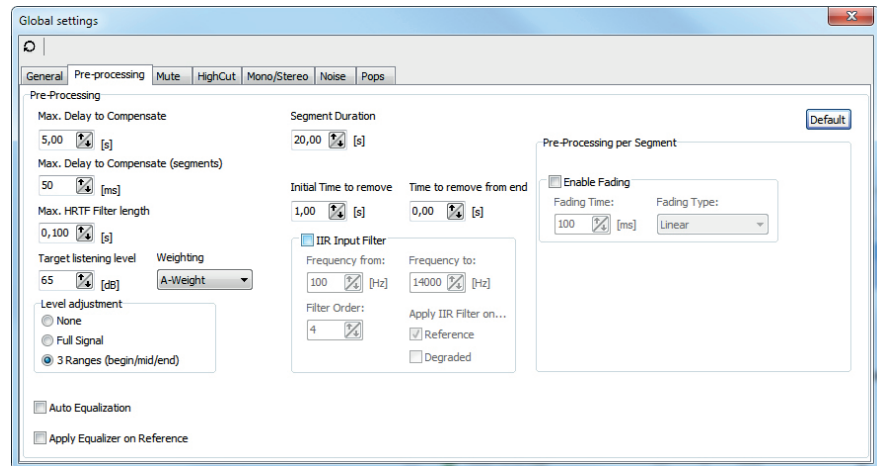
Global settings

General | Pre-processing | Mute | HighCut | Mono/Stereo | Noise | Pops

Pre-Processing

Max. Delay to Compensate
5,00 [s]

Max. Delay to Compensate (segments)
50 [ms]

Max. HRTF Filter length
0,100 [s]

Target listening level
65 [dB]

Weighting
A-Weight

Level adjustment
None
Full Signal
3 Ranges (begin/mid/end)

Segment Duration
20,00 [s]

Initial Time to remove
1,00 [s]

Time to remove from end
0,00 [s]

IIR Input Filter
Frequency from:
100 [Hz]
Frequency to:
14000 [Hz]
Filter Order:
4
Apply IIR Filter on...
Reference
Degraded

Default

Pre-Processing per Segment

Enable Fading
Fading Time:
100 [ms]
Fading Type:
Linear

Auto Equalization

Apply Equalizer on Reference